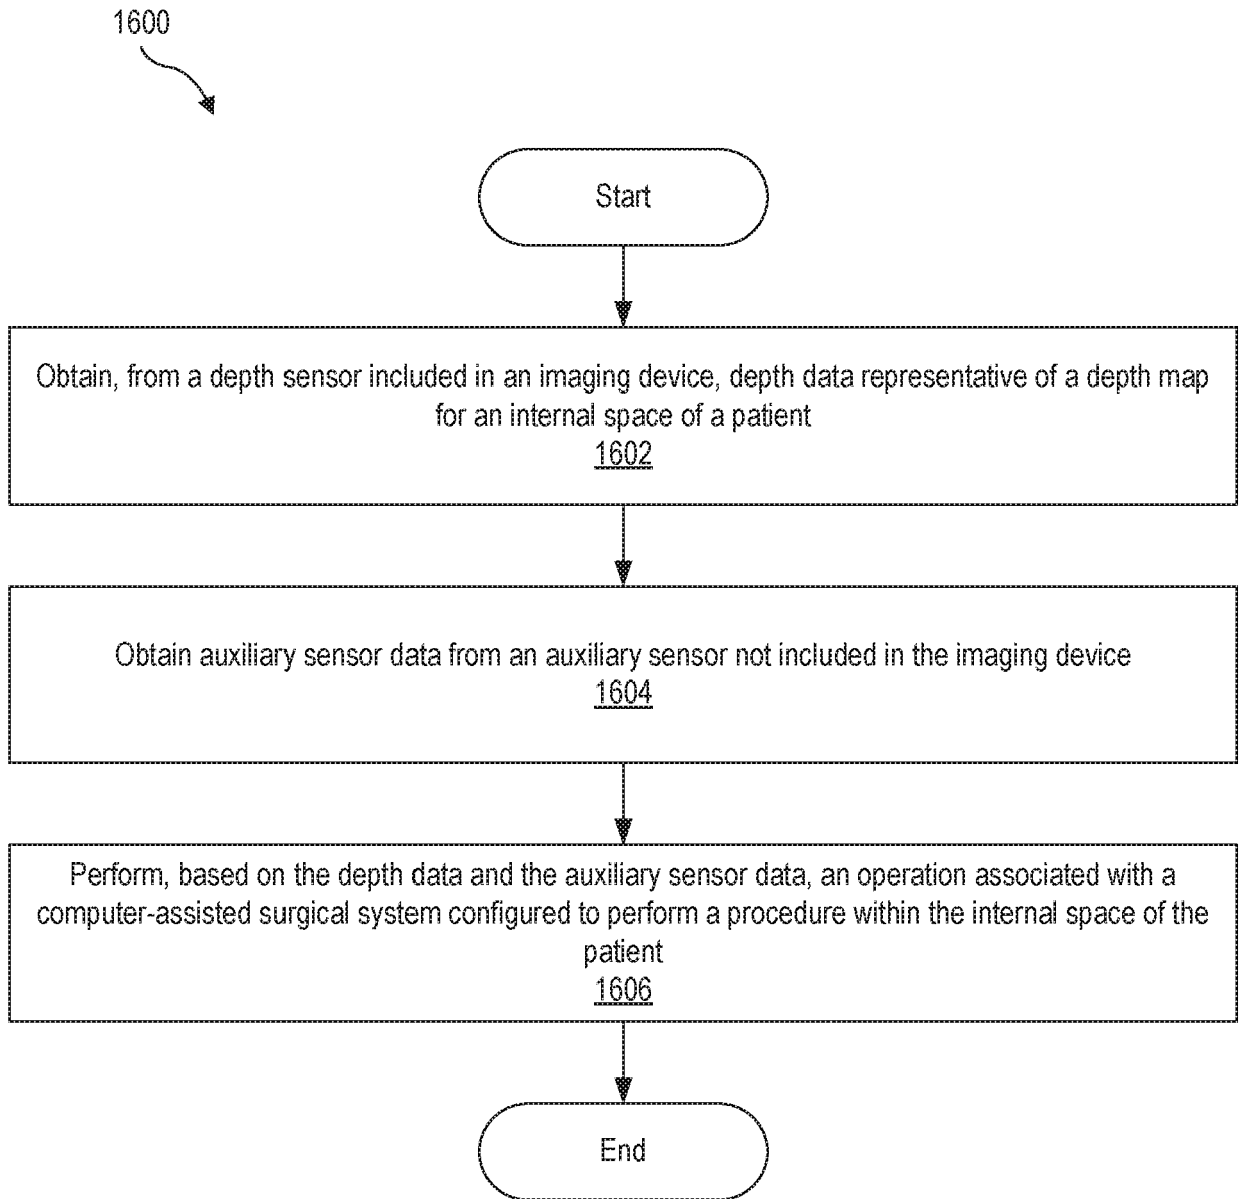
1600

Start

Obtain, from a depth sensor included in an imaging device, depth data representative of a depth map for an internal space of a patient
1602

Obtain auxiliary sensor data from an auxiliary sensor not included in the imaging device
1604

Perform, based on the depth data and the auxiliary sensor data, an operation associated with a computer-assisted surgical system configured to perform a procedure within the internal space of the patient
1606

End